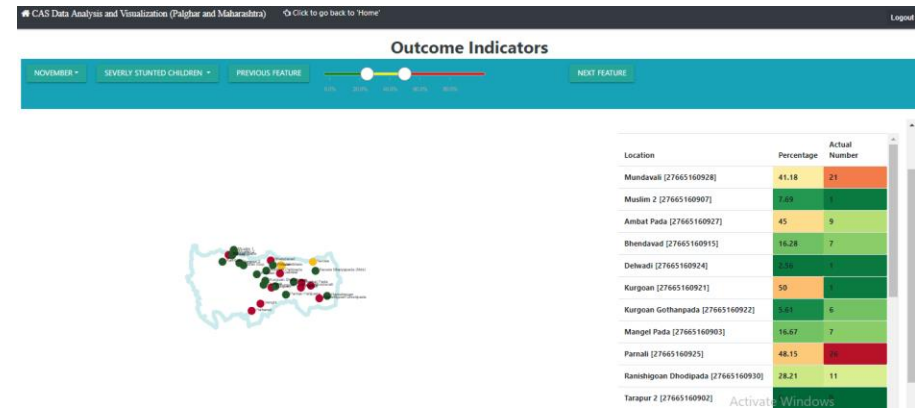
CAS Data Analysis and Visualization (Palghar and Maharashtra) Click to go back to 'Home' Logout

Outcome Indicators

NOVEMBER ▾ SEVERLY STUNTED CHILDREN ▾ PREVIOUS FEATURE NEXT FEATURE

0.0% 20.0% 40.0% 60.0% 80.0%

| Location | Percentage | Actual Number |
|---|---|---|
| Mundavali [27665160928] | 41.18 | 21 |
| Muslim 2 [27665160907] | 7.69 | 1 |
| Ambat Pada [27665160927] | 45 | 9 |
| Bhendavad [27665160915] | 16.28 | 7 |
| Delwadi [27665160924] | 2.56 | 1 |
| Kurgoan [27665160921] | 50 | 1 |
| Kurgoan Gothanpada [27665160922] | 5.61 | 6 |
| Mangel Pada [27665160903] | 16.67 | 7 |
| Parnali [27665160925] | 48.15 | 26 |
| Ranishigoan Dhodipada [27665160930] | 28.21 | 11 |
| Tarapur 2 [27665160902] | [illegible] | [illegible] |

Activate Windows